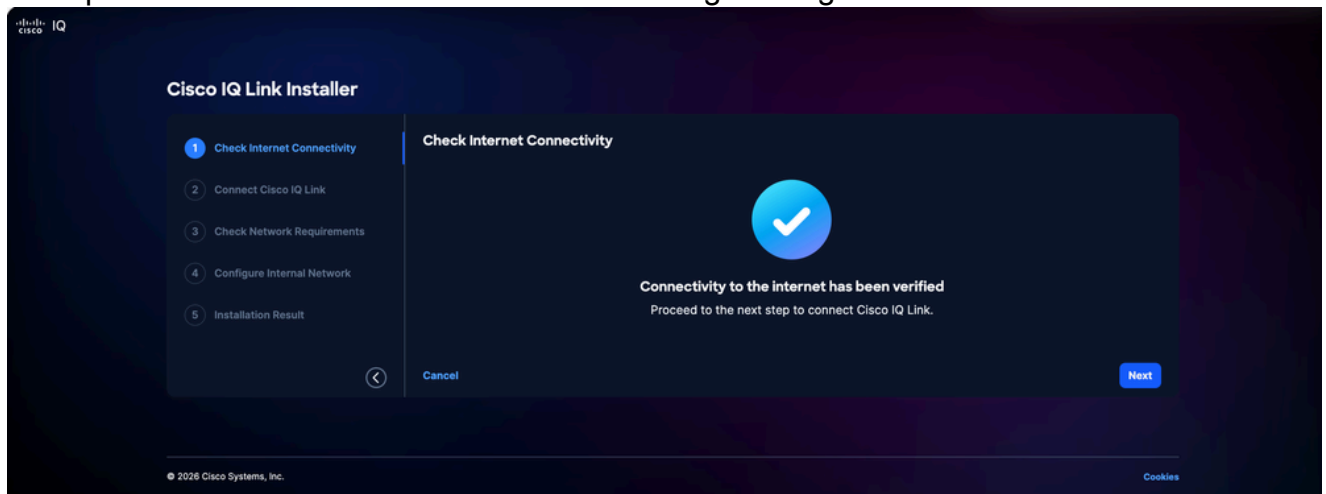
cisco IQ

Cisco IQ Link Installer

1 Check Internet Connectivity
2 Connect Cisco IQ Link
3 Check Network Requirements
4 Configure Internal Network
5 Installation Result

Check Internet Connectivity

Connectivity to the internet has been verified

Proceed to the next step to connect Cisco IQ Link.

Cancel

Next

© 2026 Cisco Systems, Inc.

Cookies